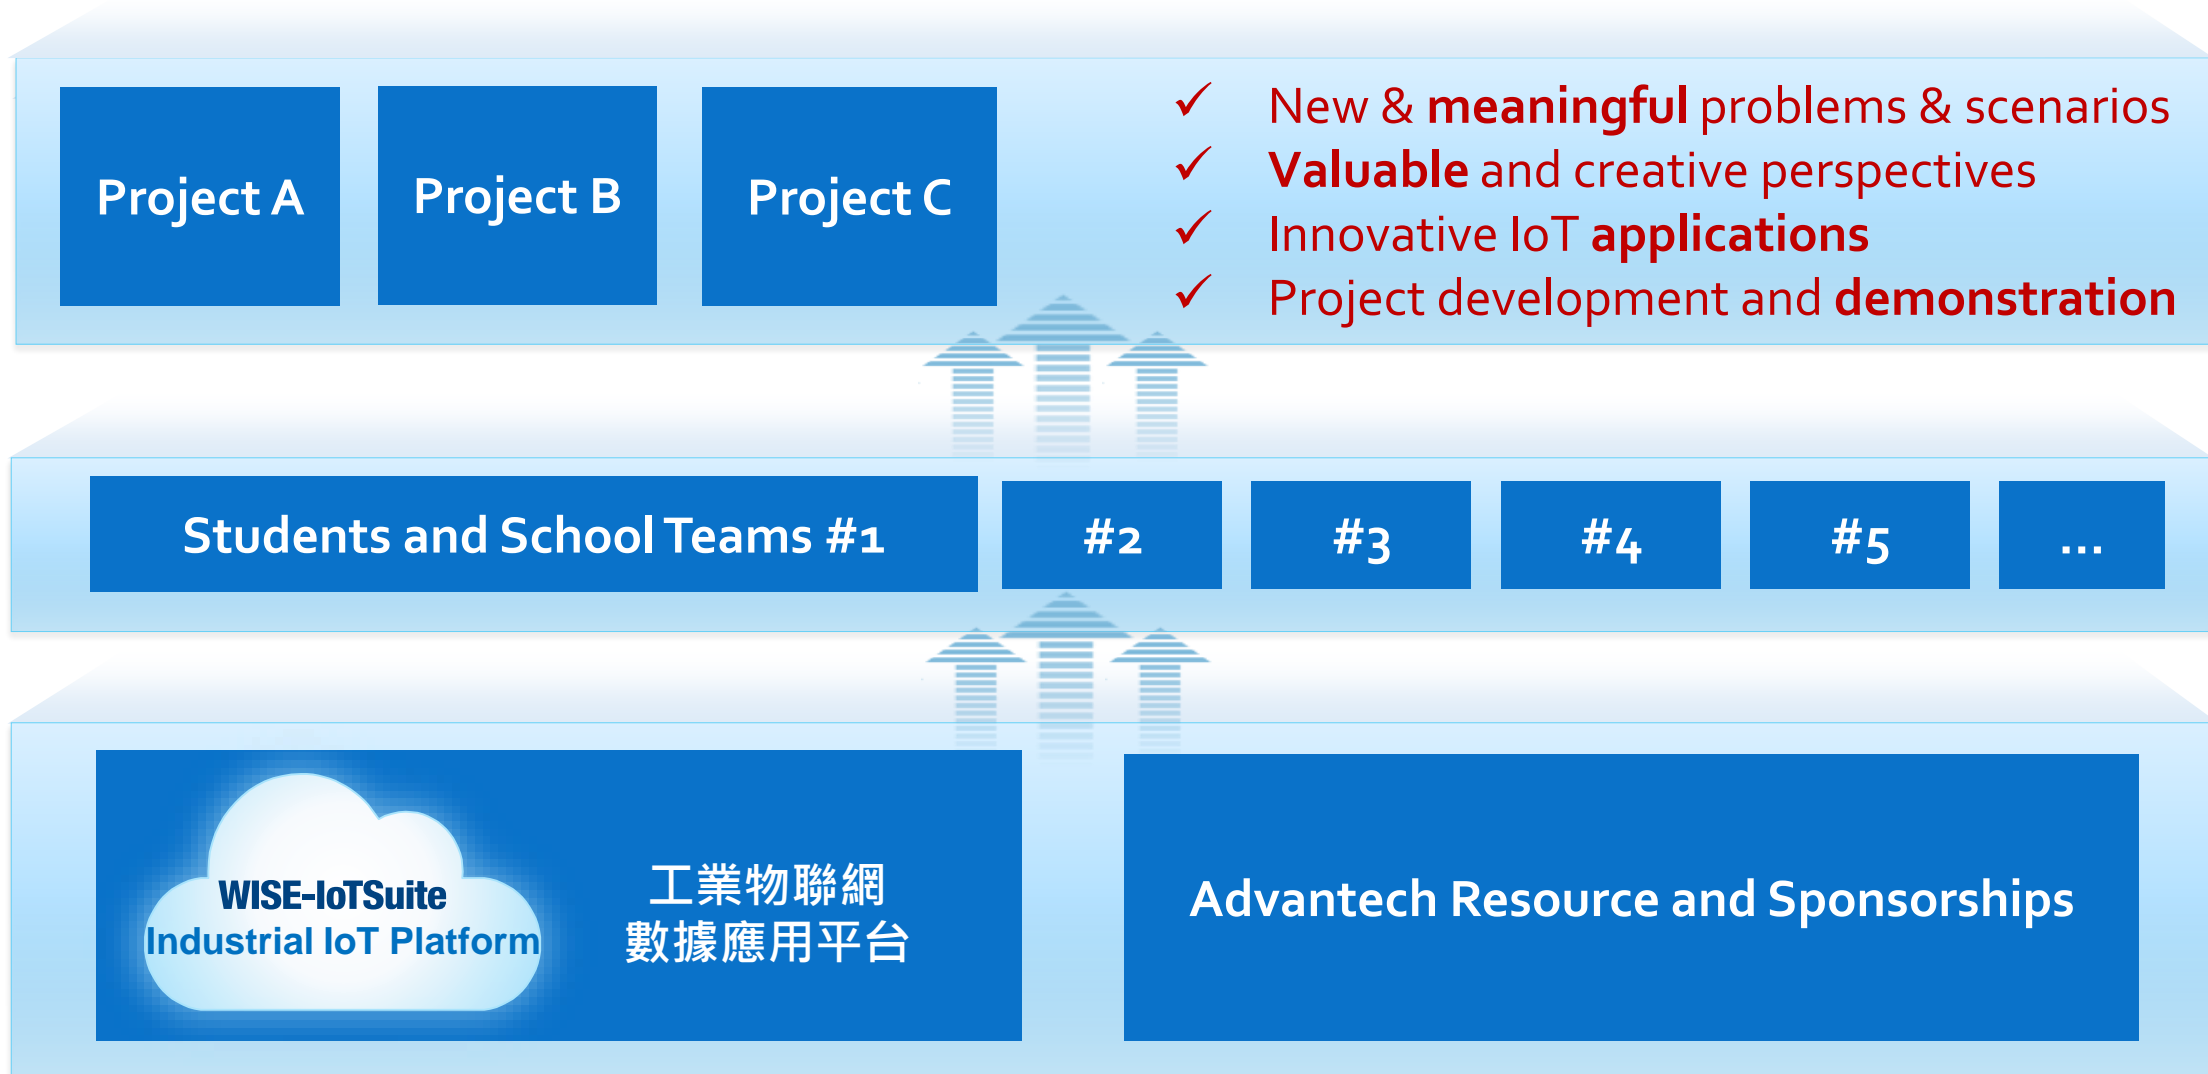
Project A

Project B

Project C

✓ New & meaningful problems & scenarios
✓ Valuable and creative perspectives
✓ Innovative IoT applications
✓ Project development and demonstration

Students and School Teams #1

#2

#3

#4

#5

...

WISE-IoTSuite
Industrial IoT Platform

工業物聯網
數據應用平台

Advantech Resource and Sponsorships